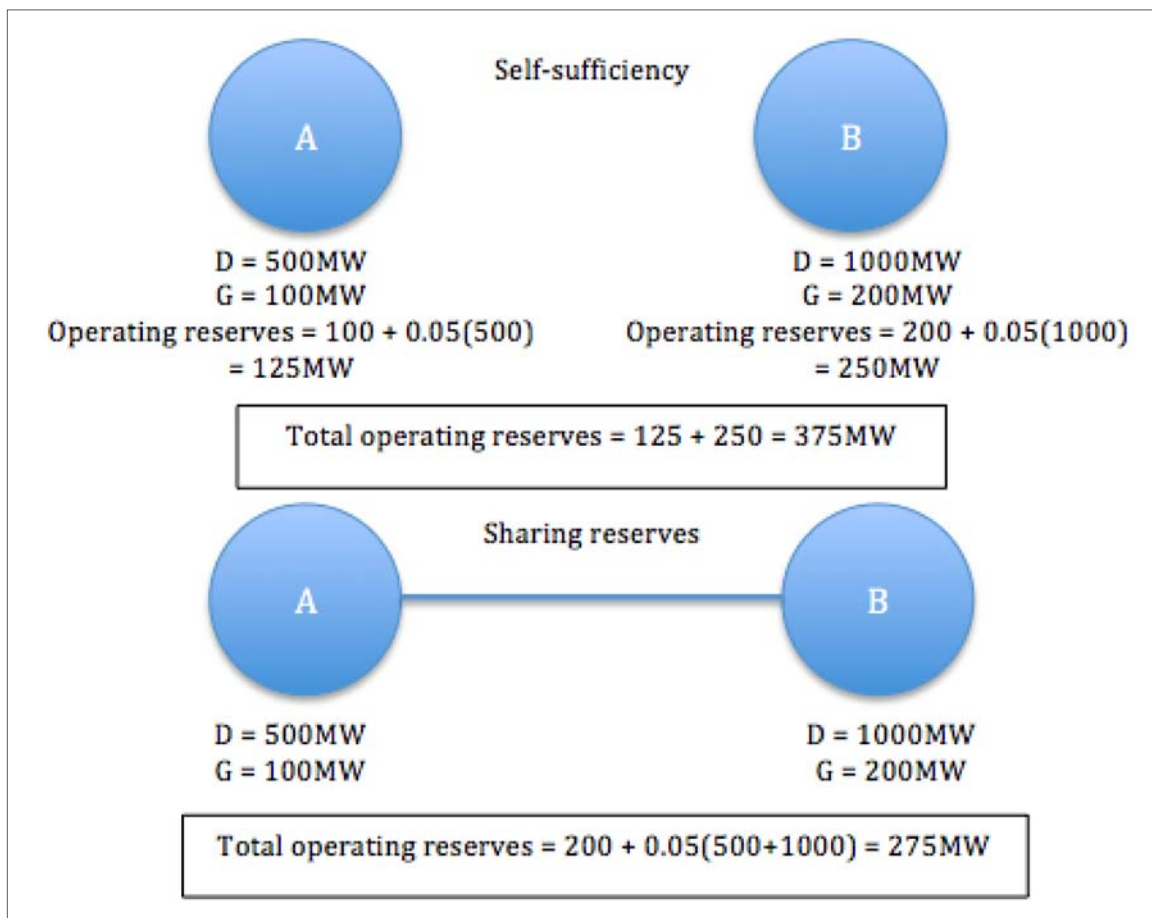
Self-sufficiency

A

B

D = 500MW
G = 100MW
Operating reserves = 100 + 0.05(500)
= 125MW

D = 1000MW
G = 200MW
Operating reserves = 200 + 0.05(1000)
= 250MW

Total operating reserves = 125 + 250 = 375MW

Sharing reserves

A

B

D = 500MW
G = 100MW

D = 1000MW
G = 200MW

Total operating reserves = 200 + 0.05(500+1000) = 275MW